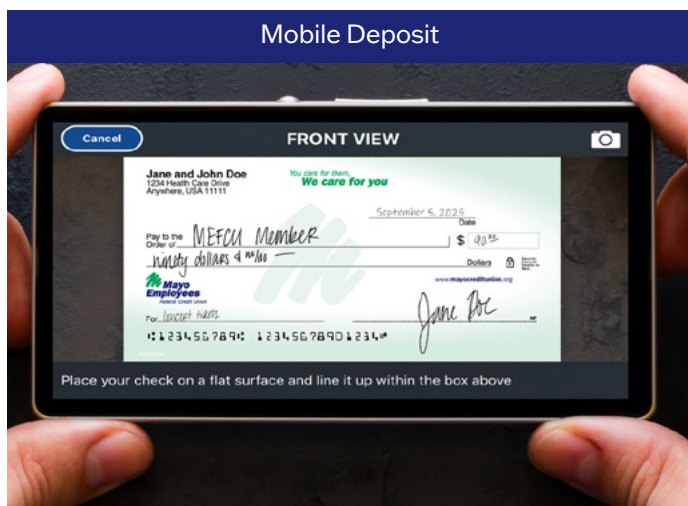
Mobile Deposit

Cancel

FRONT VIEW

Jane and John Doe
1234 Health Care Drive
Anywhere, USA 11111

You care for them.
We care for you

September 5, 2025
Date

Pay to the Order of MEFCU Member

$ 90.00

ninety dollars & 00/100

Dollars

www.mayocreditunion.org

Mayo Employees
Federal Credit Union

For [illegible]

Jane Doe

⑆1234567890⑆ 123456789012340⑈

Place your check on a flat surface and line it up within the box above